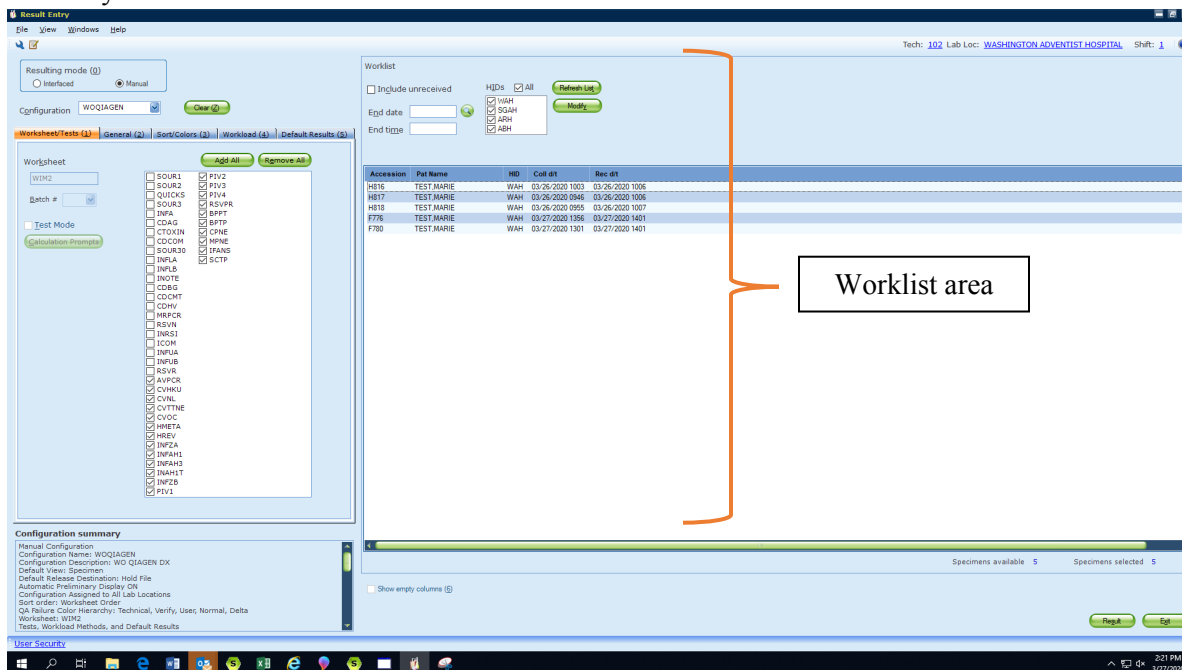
Result Entry

File View Windows Help

Tech: 102 Lab Loc: WASHINGTON ADVENTIST HOSPITAL Shift: 1

Resulting mode (0)
Interfaced
Manual

Configuration WOQIAGEN
Clear (Z)

Worksheet/Tests (1) General (2) Sort/Colors (3) Workload (4) Default Results (5)

Worksheet
WIM2
Batch #
Test Mode
Calculation Prompts

Add All Remove All

SOUR1
SOUR2
QUICKS
SOUR3
INFA
CDAG
CTOXIN
CDCOM
SOUR30
INFLA
INFLB
INOTE
CDBG
CDCMT
CDHV
MRPCR
RSVN
INRSI
ICOM
INFUA
INFUB
RSVR
AVPCR
CVHKU
CVNL
CVTTNE
CVOC
HMETA
HREV
INFZA
INFAH1
INFAH3
INAH1T
INFZB
PIV1
PIV2
PIV3
PIV4
RSVPR
BPPT
BPTP
CPNE
MPNE
IFANS
SCTP

Configuration summary
Manual Configuration
Configuration Name: WOQIAGEN
Configuration Description: WO QIAGEN DX
Default View: Specimen
Default Release Destination: Hold File
Automatic Preliminary Display ON
Configuration Assigned to All Lab Locations
Sort order: Worksheet Order
QA Failure Color Hierarchy: Technical, Verify, User, Normal, Delta
Worksheet: WIM2
Tests, Workload Methods, and Default Results

Worklist
Include unreceived
HIDs All
WAH
SGAH
ARH
ABH
Refresh List
Modify
End date
End time

| Accession | Pat Name | HID | Coll d/t | Rec d/t |
|---|---|---|---|---|
| H816 | TEST,MARIE | WAH | 03/26/2020 1003 | 03/26/2020 1006 |
| H817 | TEST,MARIE | WAH | 03/26/2020 0946 | 03/26/2020 1006 |
| H818 | TEST,MARIE | WAH | 03/26/2020 0955 | 03/26/2020 1007 |
| F776 | TEST,MARIE | WAH | 03/27/2020 1356 | 03/27/2020 1401 |
| F780 | TEST,MARIE | WAH | 03/27/2020 1301 | 03/27/2020 1401 |

Worklist area

Specimens available 5
Specimens selected 5

Show empty columns (6)

Result Exit

User Security

2:21 PM
3/27/202